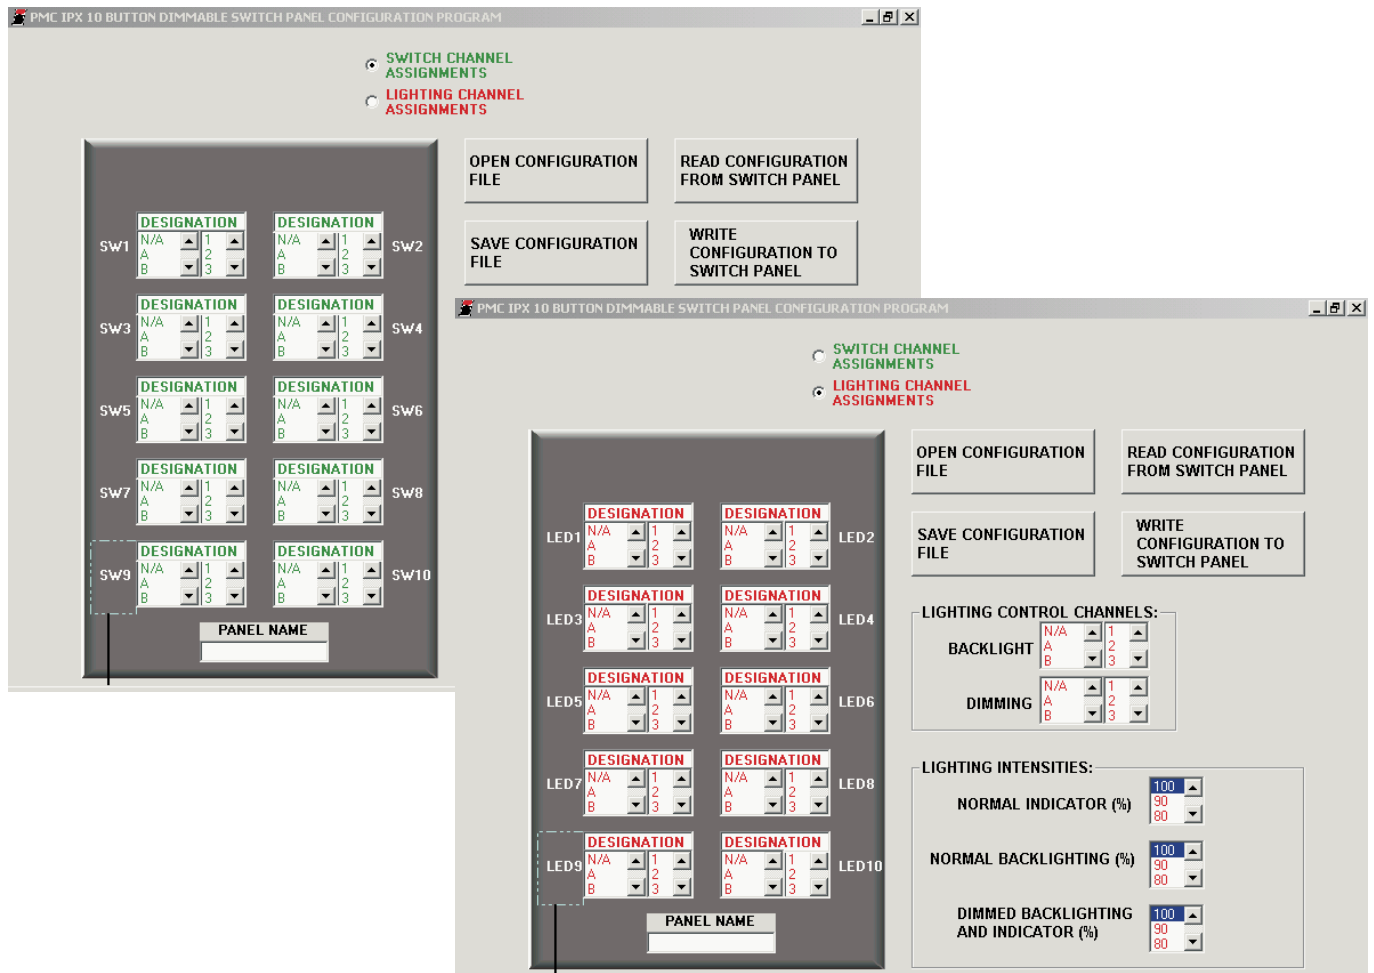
PMC IPX 10 BUTTON DIMMABLE SWITCH PANEL CONFIGURATION PROGRAM

SWITCH CHANNEL ASSIGNMENTS
LIGHTING CHANNEL ASSIGNMENTS

OPEN CONFIGURATION FILE
READ CONFIGURATION FROM SWITCH PANEL
SAVE CONFIGURATION FILE
WRITE CONFIGURATION TO SWITCH PANEL

SW1 DESIGNATION N/A A B 1 2 3
SW2 DESIGNATION N/A A B 1 2 3
SW3 DESIGNATION N/A A B 1 2 3
SW4 DESIGNATION N/A A B 1 2 3
SW5 DESIGNATION N/A A B 1 2 3
SW6 DESIGNATION N/A A B 1 2 3
SW7 DESIGNATION N/A A B 1 2 3
SW8 DESIGNATION N/A A B 1 2 3
SW9 DESIGNATION N/A A B 1 2 3
SW10 DESIGNATION N/A A B 1 2 3

PANEL NAME

PMC IPX 10 BUTTON DIMMABLE SWITCH PANEL CONFIGURATION PROGRAM

SWITCH CHANNEL ASSIGNMENTS
LIGHTING CHANNEL ASSIGNMENTS

OPEN CONFIGURATION FILE
READ CONFIGURATION FROM SWITCH PANEL
SAVE CONFIGURATION FILE
WRITE CONFIGURATION TO SWITCH PANEL

LED1 DESIGNATION N/A A B 1 2 3
LED2 DESIGNATION N/A A B 1 2 3
LED3 DESIGNATION N/A A B 1 2 3
LED4 DESIGNATION N/A A B 1 2 3
LED5 DESIGNATION N/A A B 1 2 3
LED6 DESIGNATION N/A A B 1 2 3
LED7 DESIGNATION N/A A B 1 2 3
LED8 DESIGNATION N/A A B 1 2 3
LED9 DESIGNATION N/A A B 1 2 3
LED10 DESIGNATION N/A A B 1 2 3

PANEL NAME

LIGHTING CONTROL CHANNELS:
BACKLIGHT N/A A B 1 2 3
DIMMING N/A A B 1 2 3

LIGHTING INTENSITIES:
NORMAL INDICATOR (%) 100 90 80
NORMAL BACKLIGHTING (%) 100 90 80
DIMMED BACKLIGHTING AND INDICATOR (%) 100 90 80